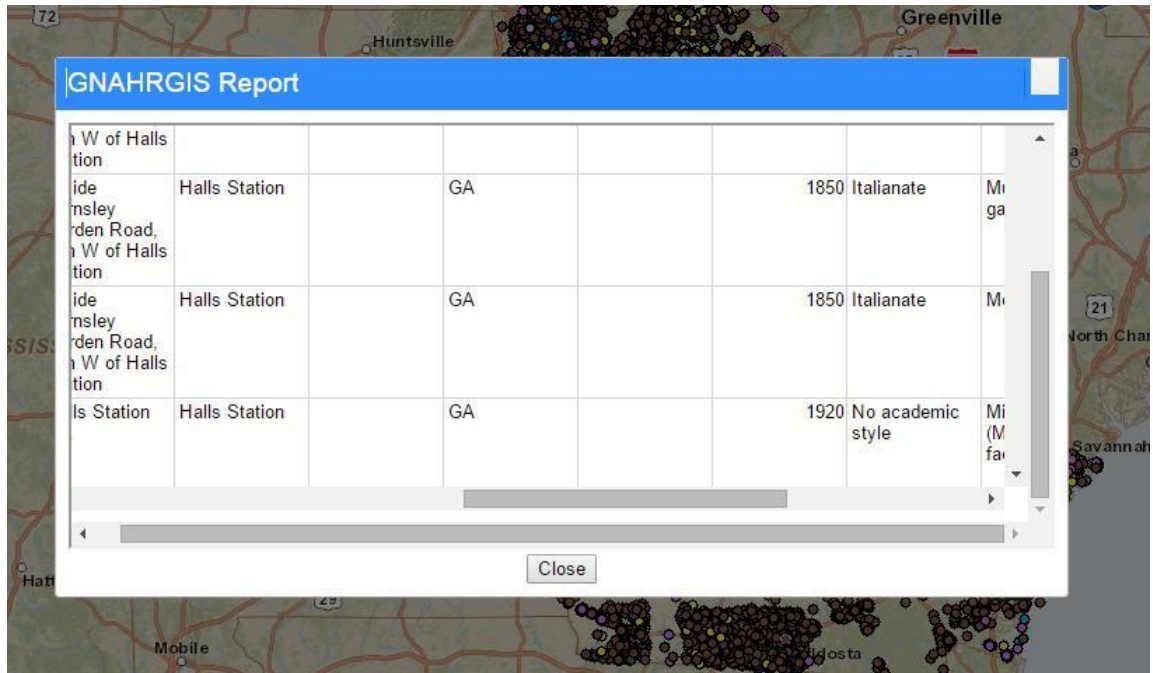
72

Huntsville

Greenville

GNAHRGIS Report

| ı W of Halls ıtion | | | | | | | |
|---|---|---|---|---|---|---|---|
| ıide ırnsley ırden Road, ı W of Halls ıtion | Halls Station | | GA | | 1850 | Italianate | Mı ga |
| ıide ırnsley ırden Road, ı W of Halls ıtion | Halls Station | | GA | | 1850 | Italianate | Mı |
| ıls Station | Halls Station | | GA | | 1920 | No academic style | Mi (M fa |

Close

SSIS

21

North Cha

Savannah

Hatt

29

Mobile

ldosta